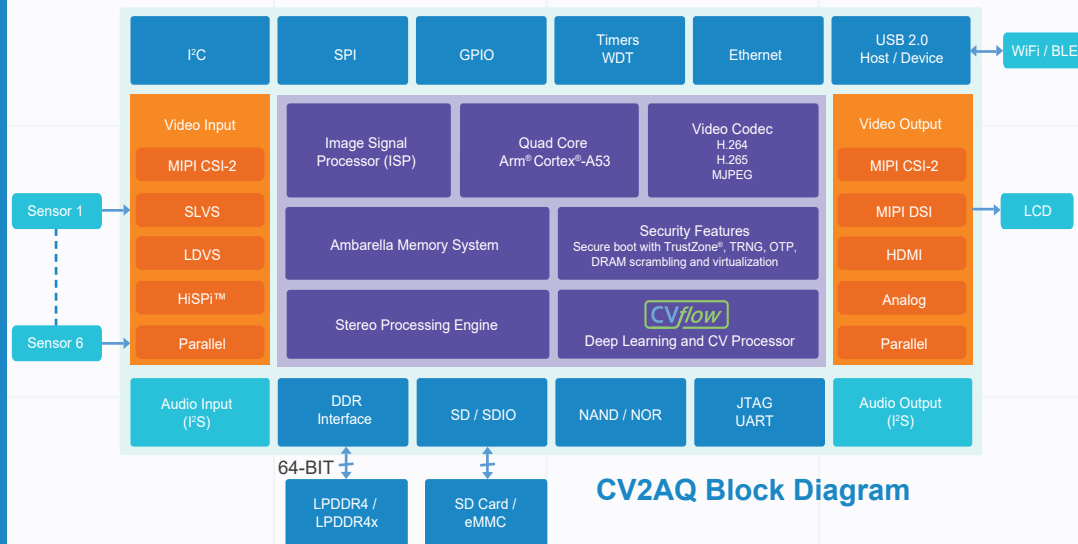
I$^2$C

SPI

GPIO

Timers
WDT

Ethernet

USB 2.0
Host / Device

WiFi / BLE

Video Input

MIPI CSI-2

SLVS

LDVS

HiSPi™

Parallel

Sensor 1

Sensor 6

Image Signal
Processor (ISP)

Quad Core
Arm® Cortex®-A53

Video Codec
H.264
H.265
MJPEG

Ambarella Memory System

Security Features
Secure boot with TrustZone®, TRNG, OTP, DRAM scrambling and virtualization

Stereo Processing Engine

CVflow
Deep Learning and CV Processor

Video Output

MIPI CSI-2

MIPI DSI

HDMI

Analog

Parallel

LCD

Audio Input
(I$^2$S)

DDR
Interface

SD / SDIO

NAND / NOR

JTAG
UART

Audio Output
(I$^2$S)

64-BIT

LPDDR4 /
LPDDR4x

SD Card /
eMMC

CV2AQ Block Diagram